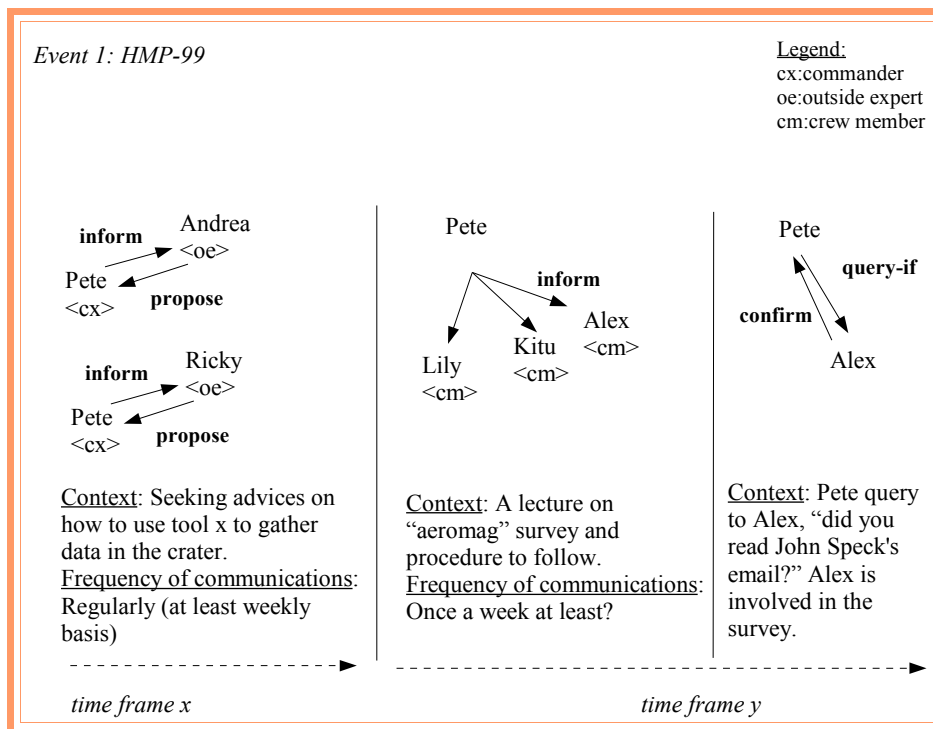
Event 1: HMP-99

Legend:
cx:commander
oe:outside expert
cm:crew member

inform
Andrea
<oe>
Pete
<cx>
propose

inform
Ricky
<oe>
Pete
<cx>
propose

Context: Seeking advices on how to use tool x to gather data in the crater.
Frequency of communications: Regularly (at least weekly basis)

Pete
inform
Alex
<cm>
Kitu
<cm>
Lily
<cm>

Context: A lecture on "aeromag" survey and procedure to follow.
Frequency of communications: Once a week at least?

Pete
query-if
confirm
Alex

Context: Pete query to Alex, "did you read John Speck's email?" Alex is involved in the survey.

time frame x

time frame y